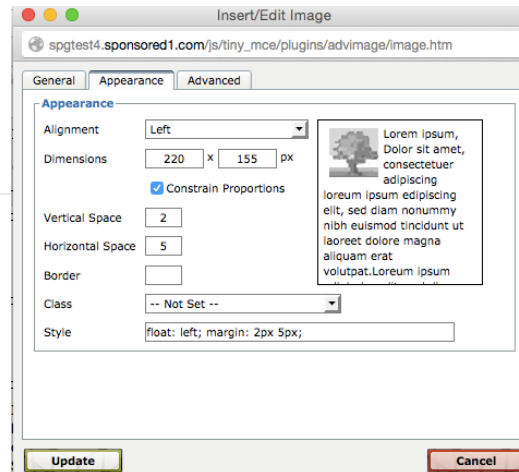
Insert/Edit Image

spgtest4.sponsored1.com/js/tiny_mce/plugins/advimage/image.htm

General | Appearance | Advanced

Appearance

Alignment | Left

Dimensions | 220 x 155 px

Constrain Proportions

Vertical Space | 2

Horizontal Space | 5

Border

Class | -- Not Set --

Style | float: left; margin: 2px 5px;

Lorem ipsum, Dolor sit amet, consectetuer adipiscing loreum ipsum edipiscing elit, sed diam nonummy nibh euismod tincidunt ut laoreet dolore magna aliquam erat volutpat.Loreum ipsum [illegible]

Update

Cancel